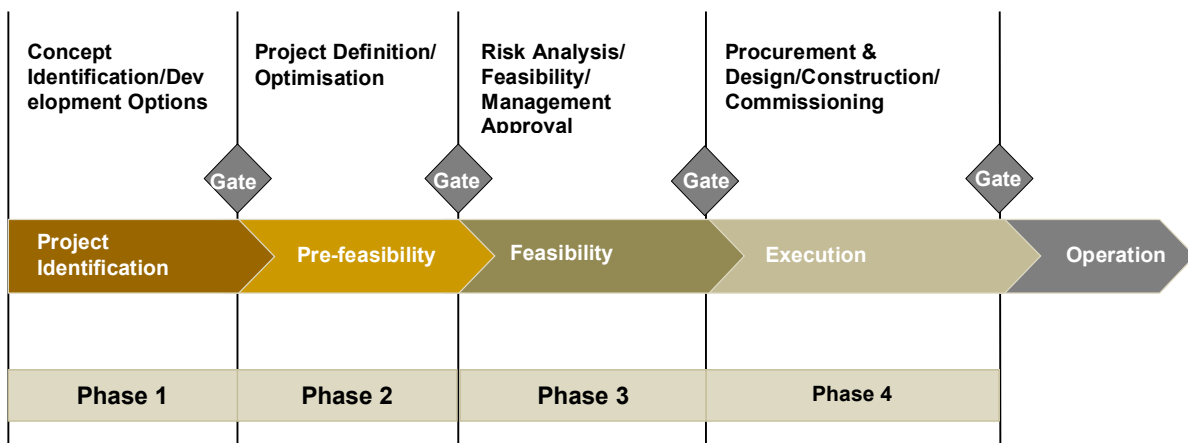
Concept Identification/Development Options

Project Definition/ Optimisation

Risk Analysis/ Feasibility/ Management Approval

Procurement & Design/Construction/ Commissioning

Gate

Gate

Gate

Gate

Project Identification

Pre-feasibility

Feasibility

Execution

Operation

Phase 1

Phase 2

Phase 3

Phase 4